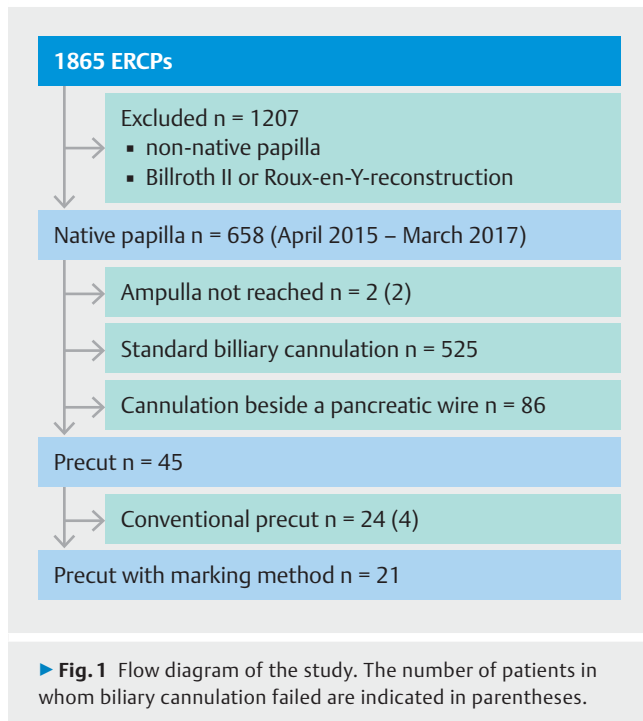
1865 ERCPs

Excluded n = 1207
▪ non-native papilla
▪ Billroth II or Roux-en-Y-reconstruction

Native papilla n = 658 (April 2015 – March 2017)

Ampulla not reached n = 2 (2)

Standard billiary cannulation n = 525

Cannulation beside a pancreatic wire n = 86

Precut n = 45

Conventional precut n = 24 (4)

Precut with marking method n = 21

▸ Fig. 1 Flow diagram of the study. The number of patients in whom biliary cannulation failed are indicated in parentheses.